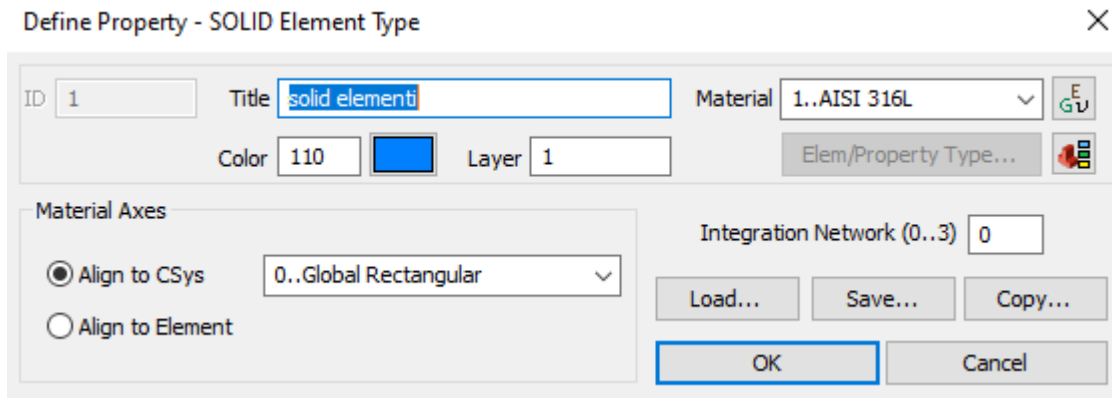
Define Property - SOLID Element Type

ID 1

Title solid elementi

Material 1..AISI 316L

Color 110

Layer 1

Elem/Property Type...

Material Axes

Align to CSys

0..Global Rectangular

Align to Element

Integration Network (0..3) 0

Load...

Save...

Copy...

OK

Cancel